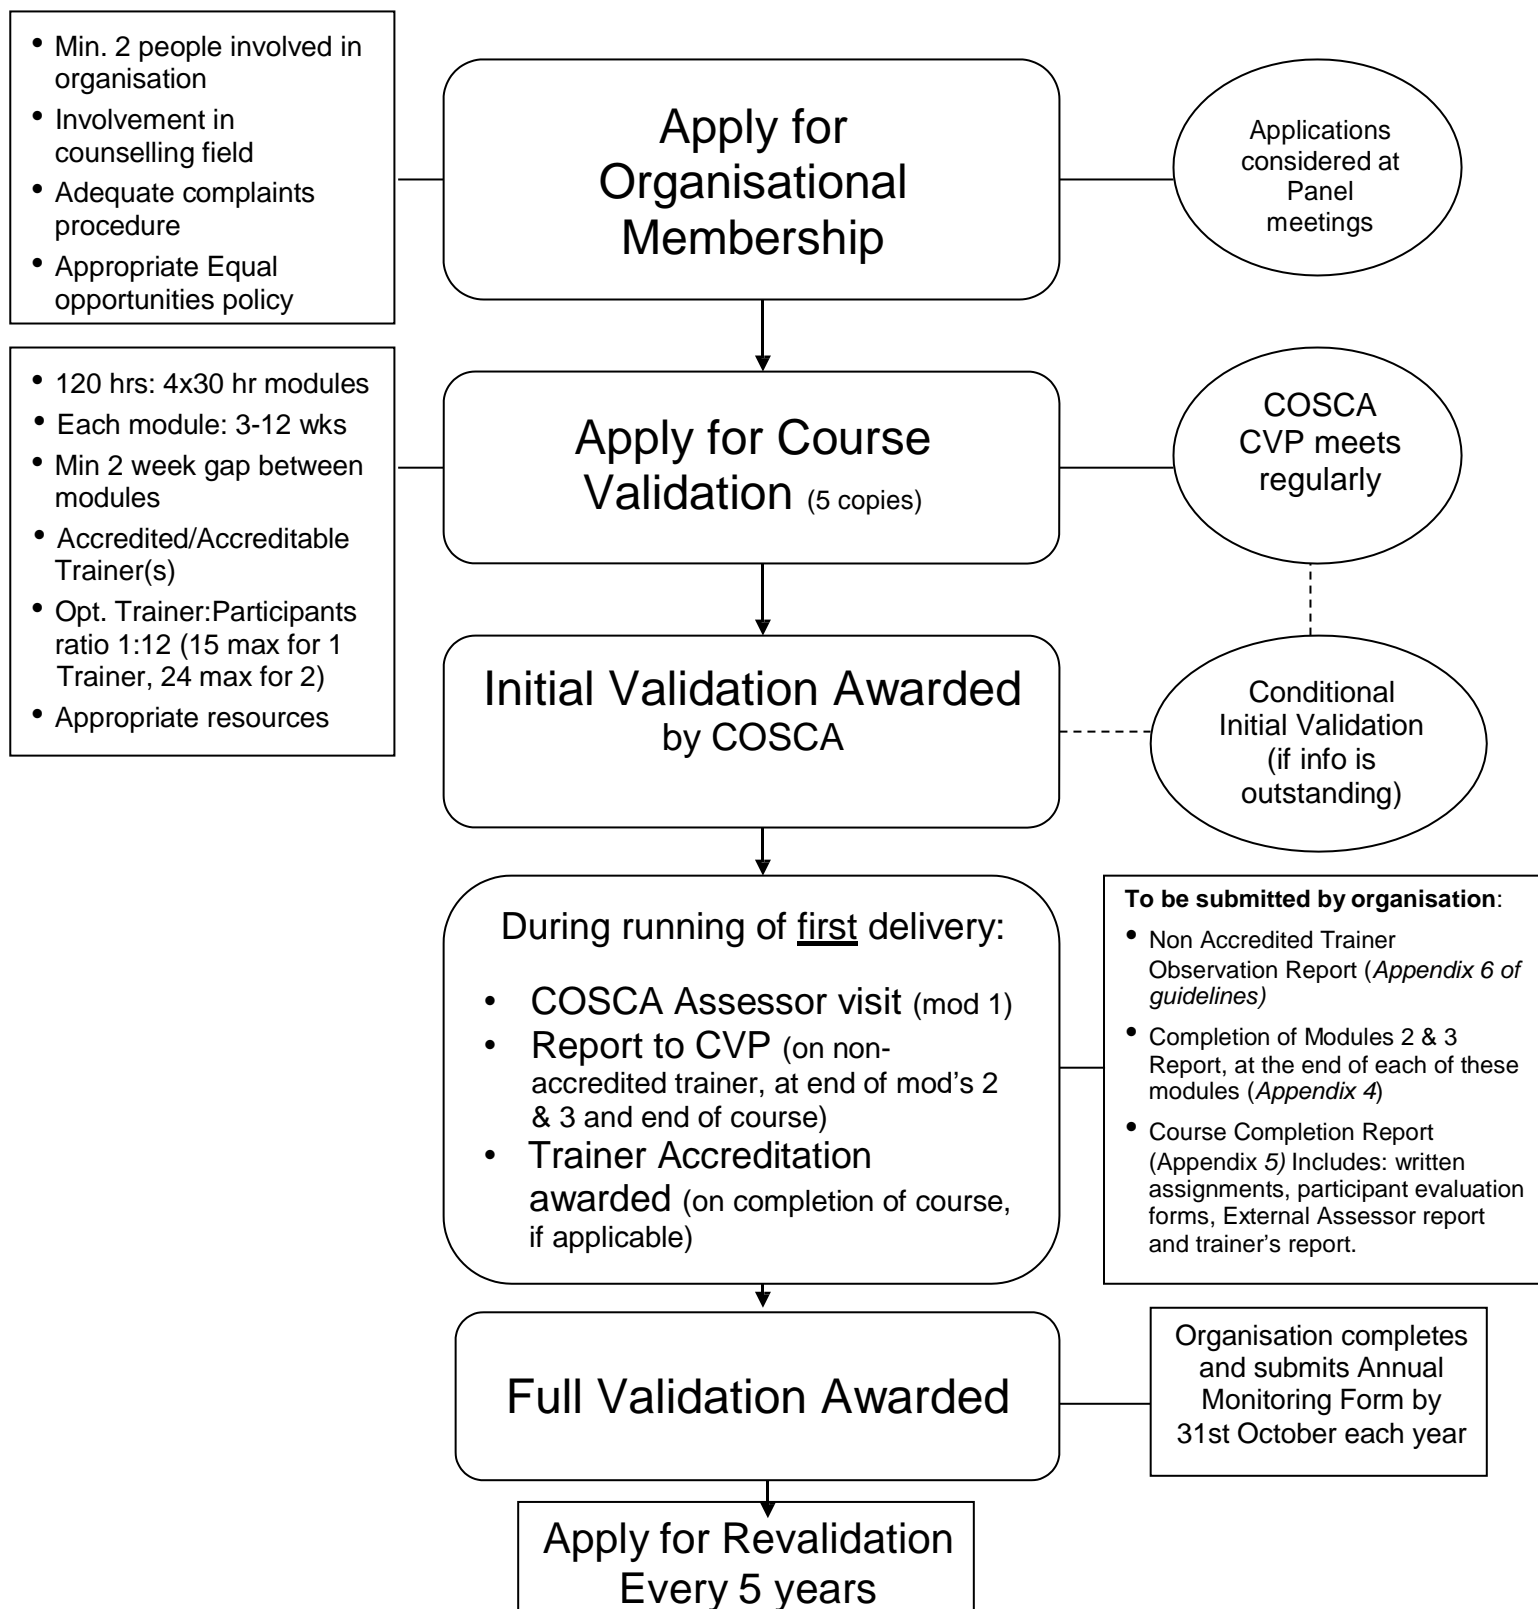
- Min. 2 people involved in organisation
- Involvement in counselling field
- Adequate complaints procedure
- Appropriate Equal opportunities policy

Apply for Organisational Membership

Applications considered at Panel meetings

- 120 hrs: 4x30 hr modules
- Each module: 3-12 wks
- Min 2 week gap between modules
- Accredited/Accreditable Trainer(s)
- Opt. Trainer:Participants ratio 1:12 (15 max for 1 Trainer, 24 max for 2)
- Appropriate resources

Apply for Course Validation (5 copies)

COSCA CVP meets regularly

Initial Validation Awarded by COSCA

Conditional Initial Validation (if info is outstanding)

During running of first delivery:

- COSCA Assessor visit (mod 1)
- Report to CVP (on non-accredited trainer, at end of mod's 2 & 3 and end of course)
- Trainer Accreditation awarded (on completion of course, if applicable)

To be submitted by organisation:

- Non Accredited Trainer Observation Report (*Appendix 6 of guidelines)*
- Completion of Modules 2 & 3 Report, at the end of each of these modules (*Appendix 4*)
- Course Completion Report (Appendix *5)* Includes: written assignments, participant evaluation forms, External Assessor report and trainer's report.

Full Validation Awarded

Organisation completes and submits Annual Monitoring Form by 31st October each year

Apply for Revalidation Every 5 years